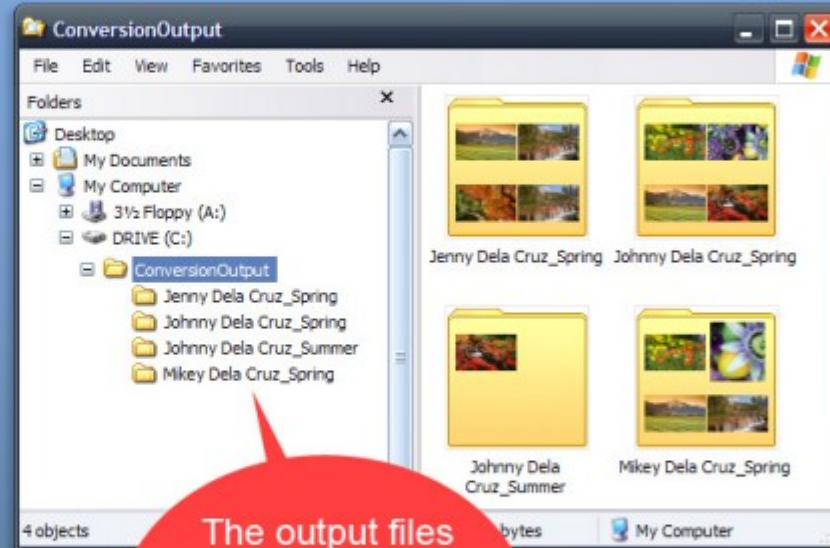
ConversionOutput

File Edit View Favorites Tools Help

Folders ×

Desktop
My Documents
My Computer
3½ Floppy (A:)
DRIVE (C:)
ConversionOutput
Jenny Dela Cruz_Spring
Johnny Dela Cruz_Spring
Johnny Dela Cruz_Summer
Mikey Dela Cruz_Spring

Jenny Dela Cruz_Spring
Johnny Dela Cruz_Spring
Johnny Dela Cruz_Summer
Mikey Dela Cruz_Spring

4 objects
The output files
bytes
My Computer